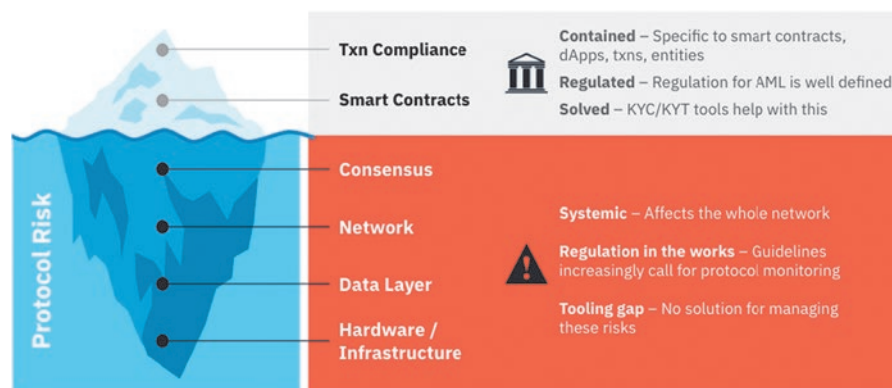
Txn Compliance

Smart Contracts

Contained – Specific to smart contracts, dApps, txns, entities

Regulated – Regulation for AML is well defined

Solved – KYC/KYT tools help with this

Protocol Risk

Consensus

Network

Data Layer

Hardware / Infrastructure

Systemic – Affects the whole network

Regulation in the works – Guidelines increasingly call for protocol monitoring

Tooling gap – No solution for managing these risks